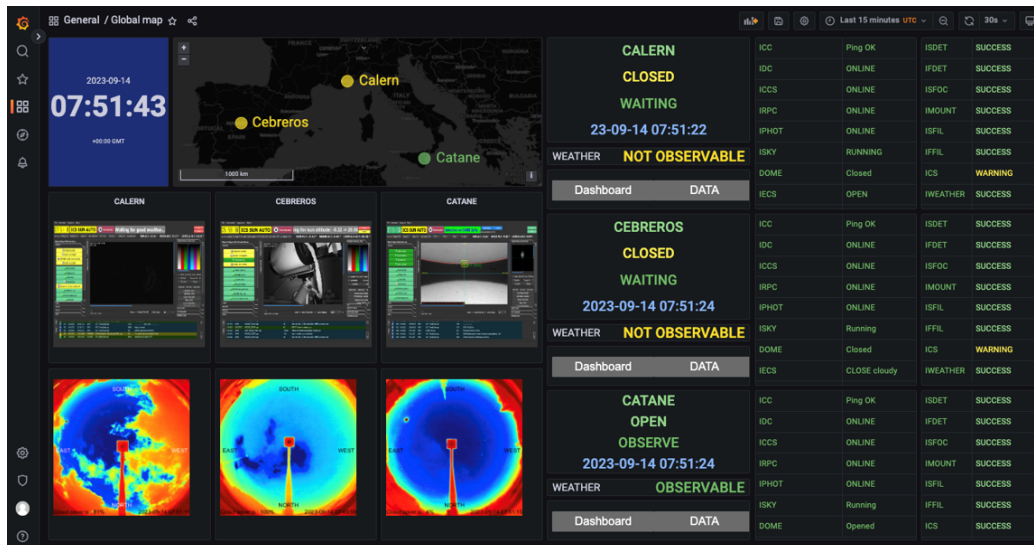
General / Global map

Last 15 minutes UTC

30s

2023-09-14
07:51:43
+00:00 GMT

Calern
Cebreros
Catane
1000 km

CALERN
CLOSED
WAITING
23-09-14 07:51:22
WEATHER NOT OBSERVABLE
Dashboard DATA

| ICC | Ping OK | ISDET | SUCCESS |
|---|---|---|---|
| IDC | ONLINE | IFDET | SUCCESS |
| ICCS | ONLINE | ISFOC | SUCCESS |
| IRPC | ONLINE | IMOUNT | SUCCESS |
| IPHOT | ONLINE | ISFIL | SUCCESS |
| ISKY | RUNNING | IFFIL | SUCCESS |
| DOME | Closed | ICS | WARNING |
| IECS | OPEN | IWEATHER | SUCCESS |

CALERN
CEBREROS
CATANE

CEBREROS
CLOSED
WAITING
2023-09-14 07:51:24
WEATHER NOT OBSERVABLE
Dashboard DATA

| ICC | Ping OK | ISDET | SUCCESS |
|---|---|---|---|
| IDC | ONLINE | IFDET | SUCCESS |
| ICCS | ONLINE | ISFOC | SUCCESS |
| IRPC | ONLINE | IMOUNT | SUCCESS |
| IPHOT | ONLINE | ISFIL | SUCCESS |
| ISKY | Running | IFFIL | SUCCESS |
| DOME | Closed | ICS | WARNING |
| IECS | CLOSE cloudy | IWEATHER | SUCCESS |

SOUTH
EAST
WEST
NORTH

CATANE
OPEN
OBSERVE
2023-09-14 07:51:24
WEATHER OBSERVABLE
Dashboard DATA

| ICC | Ping OK | ISDET | SUCCESS |
|---|---|---|---|
| IDC | ONLINE | IFDET | SUCCESS |
| ICCS | ONLINE | ISFOC | SUCCESS |
| IRPC | ONLINE | IMOUNT | SUCCESS |
| IPHOT | ONLINE | ISFIL | SUCCESS |
| ISKY | Running | IFFIL | SUCCESS |
| DOME | Opened | ICS | SUCCESS |